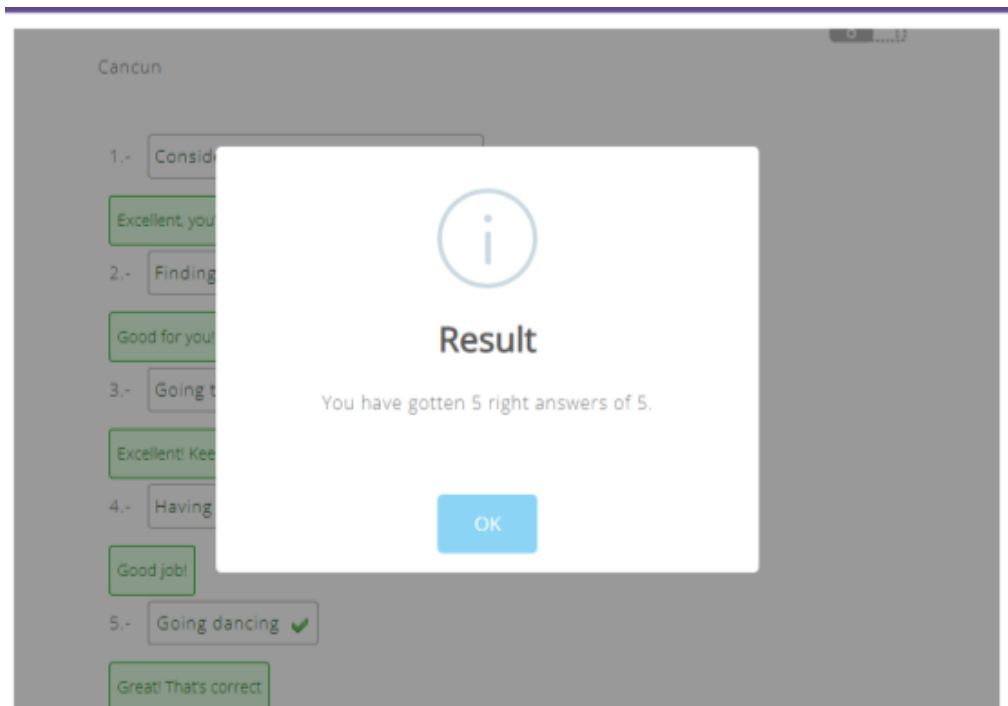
Cancun

1.- Consid

Excellent, you

2.- Finding

Good for you!

3.- Going t

Excellent! Kee

4.- Having

Good job!

5.- Going dancing

Great! That's correct

Result

You have gotten 5 right answers of 5.

OK